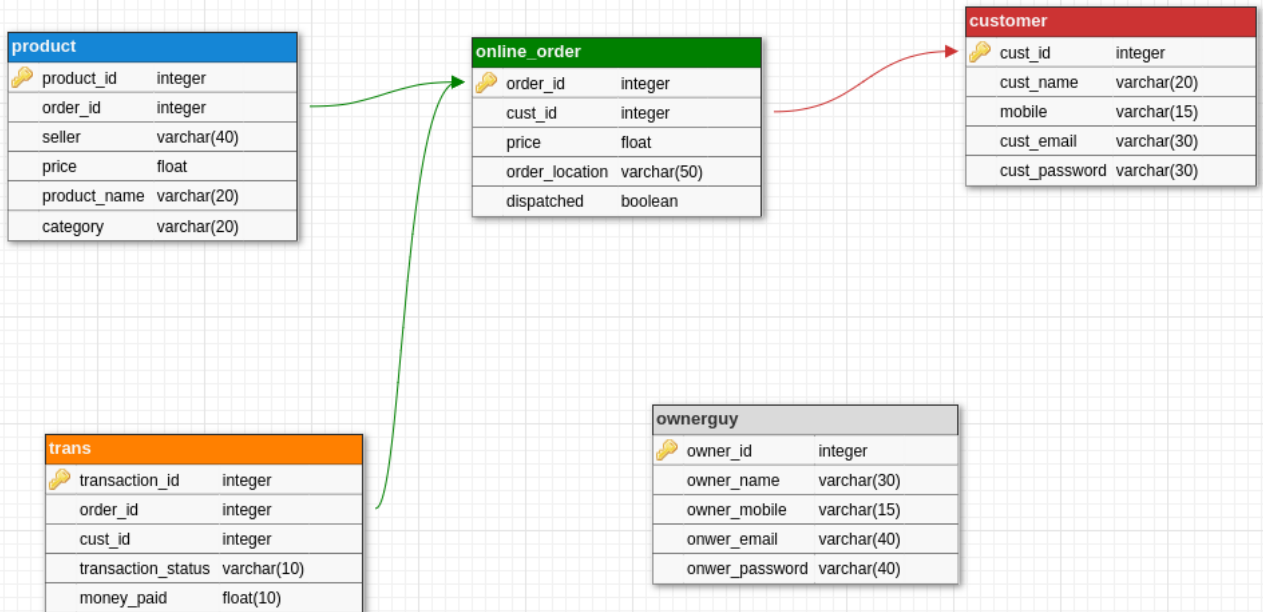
product

| | |
|---|---|
| product_id | integer |
| order_id | integer |
| seller | varchar(40) |
| price | float |
| product_name | varchar(20) |
| category | varchar(20) |

online_order

| | |
|---|---|
| order_id | integer |
| cust_id | integer |
| price | float |
| order_location | varchar(50) |
| dispatched | boolean |

customer

| | |
|---|---|
| cust_id | integer |
| cust_name | varchar(20) |
| mobile | varchar(15) |
| cust_email | varchar(30) |
| cust_password | varchar(30) |

trans

| | |
|---|---|
| transaction_id | integer |
| order_id | integer |
| cust_id | integer |
| transaction_status | varchar(10) |
| money_paid | float(10) |

ownerguy

| | |
|---|---|
| owner_id | integer |
| owner_name | varchar(30) |
| owner_mobile | varchar(15) |
| onwer_email | varchar(40) |
| onwer_password | varchar(40) |